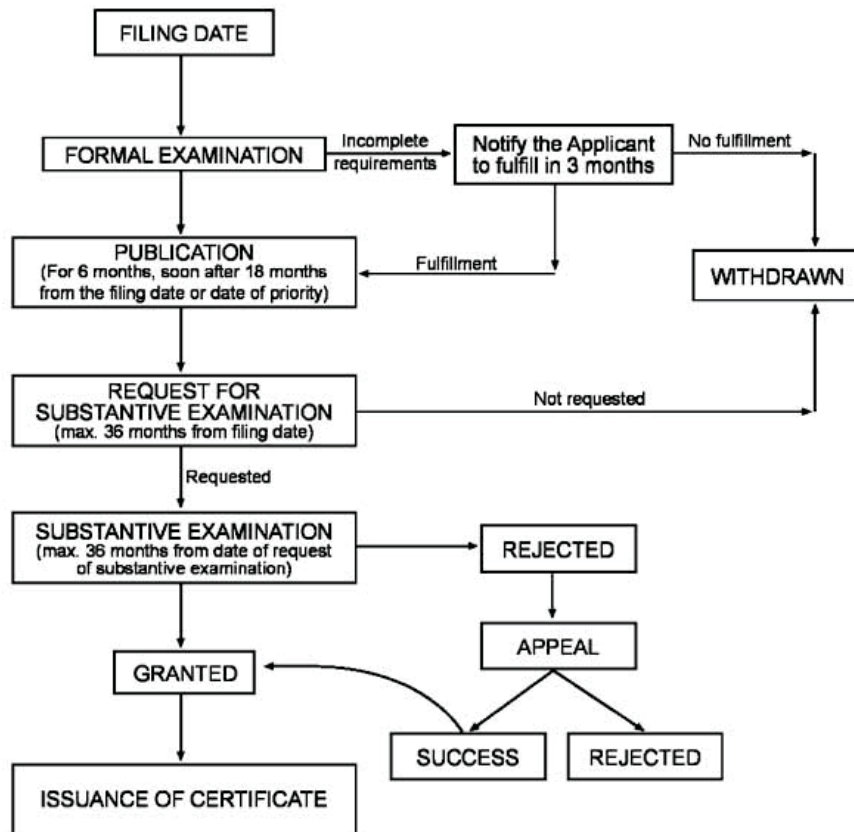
FILING DATE

FORMAL EXAMINATION

Incomplete requirements

Notify the Applicant to fulfill in 3 months

No fulfillment

PUBLICATION
(For 6 months, soon after 18 months from the filing date or date of priority)

Fulfillment

WITHDRAWN

REQUEST FOR SUBSTANTIVE EXAMINATION
(max. 36 months from filing date)

Not requested

Requested

SUBSTANTIVE EXAMINATION
(max. 36 months from date of request of substantive examination)

REJECTED

APPEAL

GRANTED

SUCCESS

REJECTED

ISSUANCE OF CERTIFICATE